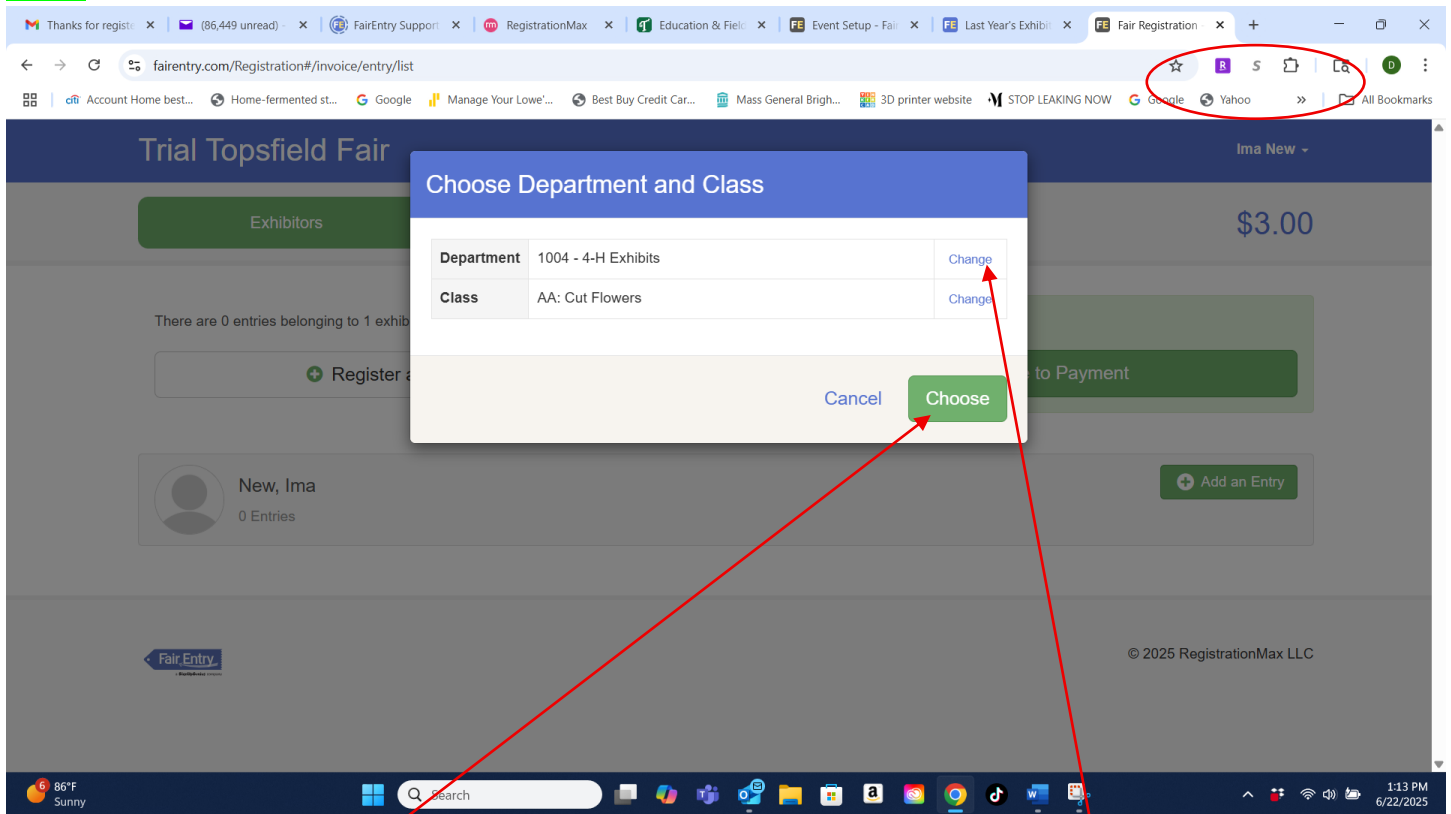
Thanks for registe ×
(86,449 unread) - ×
FairEntry Support ×
RegistrationMax ×
Education & Field ×
Event Setup - Fai ×
Last Year's Exhibi ×
Fair Registration ×
+

fairentry.com/Registration#/invoice/entry/list

Account Home best... Home-fermented st... Google Manage Your Lowe'... Best Buy Credit Car... Mass General Brigh... 3D printer website STOP LEAKING NOW Google Yahoo » All Bookmarks

Trial Topsfield Fair

Ima New

Exhibitors

$3.00

There are 0 entries belonging to 1 exhib

Register a

to Payment

New, Ima
0 Entries

Add an Entry

Choose Department and Class

| Department | 1004 - 4-H Exhibits | Change |
|---|---|---|
| Class | AA: Cut Flowers | Change |

Cancel Choose

Fair Entry

© 2025 RegistrationMax LLC

6 86°F Sunny

Search

1:13 PM
6/22/2025